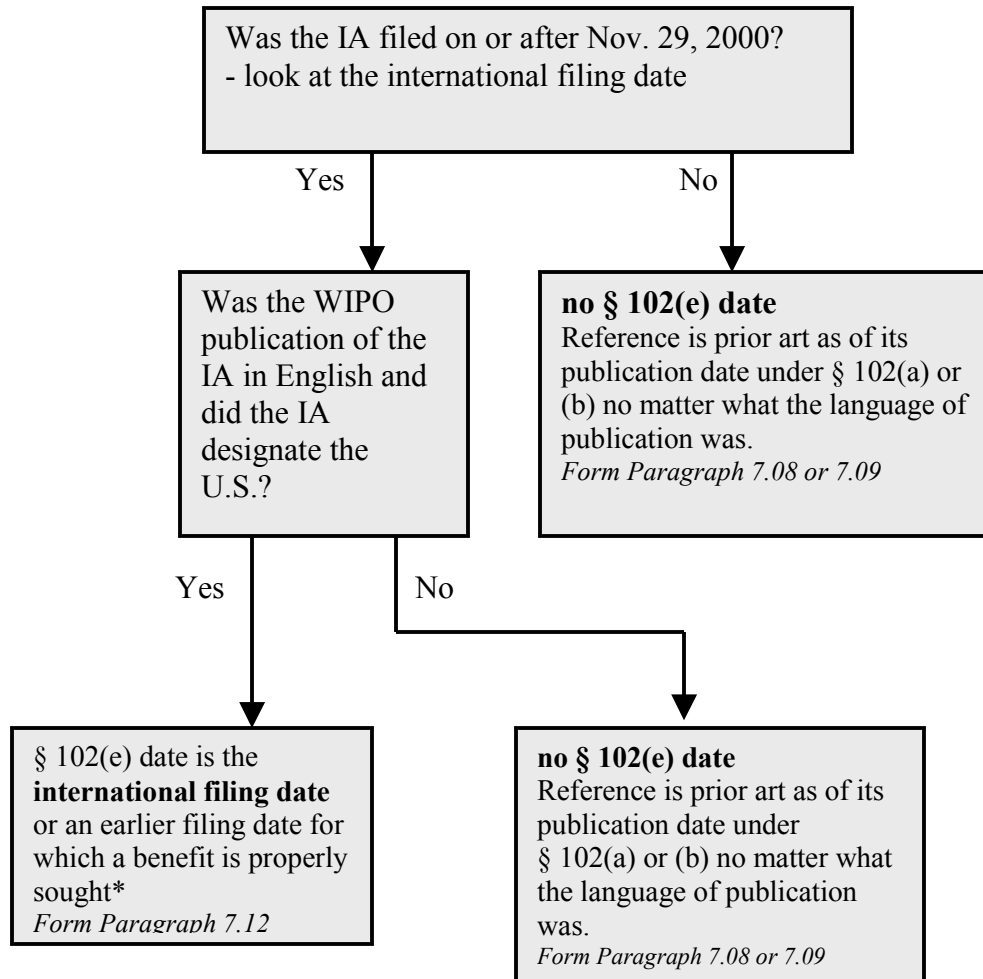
Was the IA filed on or after Nov. 29, 2000?
- look at the international filing date

Yes

No

Was the WIPO publication of the IA in English and did the IA designate the U.S.?

**no § 102(e) date**
Reference is prior art as of its publication date under § 102(a) or (b) no matter what the language of publication was.
*Form Paragraph 7.08 or 7.09*

Yes

No

§ 102(e) date is the **international filing date** or an earlier filing date for which a benefit is properly sought*
*Form Paragraph 7.12*

**no § 102(e) date**
Reference is prior art as of its publication date under § 102(a) or (b) no matter what the language of publication was.
*Form Paragraph 7.08 or 7.09*